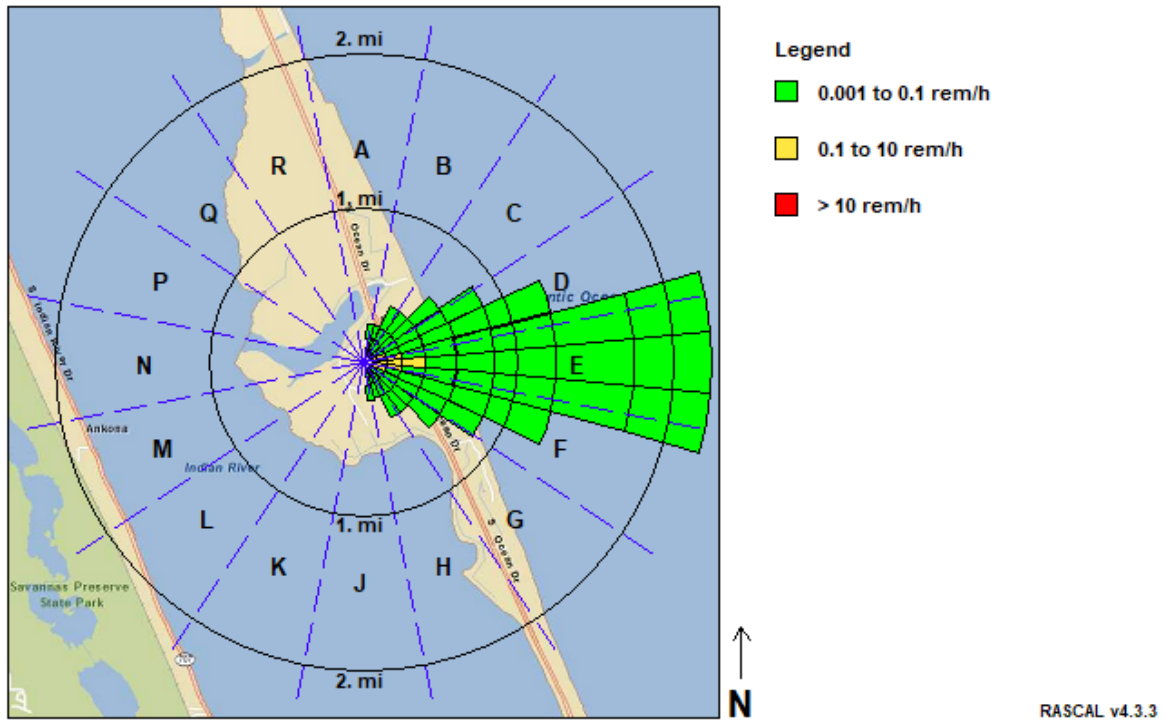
2. mi

A

B

R

Q

C

1. mi

Ocean Dr

P

D

ntic Ocea

S Indian River Dr

N

E

Ankona

M

F

Indian River

Ocean Dr

L

G

1. mi

S Ocean Dr

K

J

H

Savannas Preserve State Park

2. mi

Legend

0.001 to 0.1 rem/h

0.1 to 10 rem/h

> 10 rem/h

N

RASCAL v4.3.3